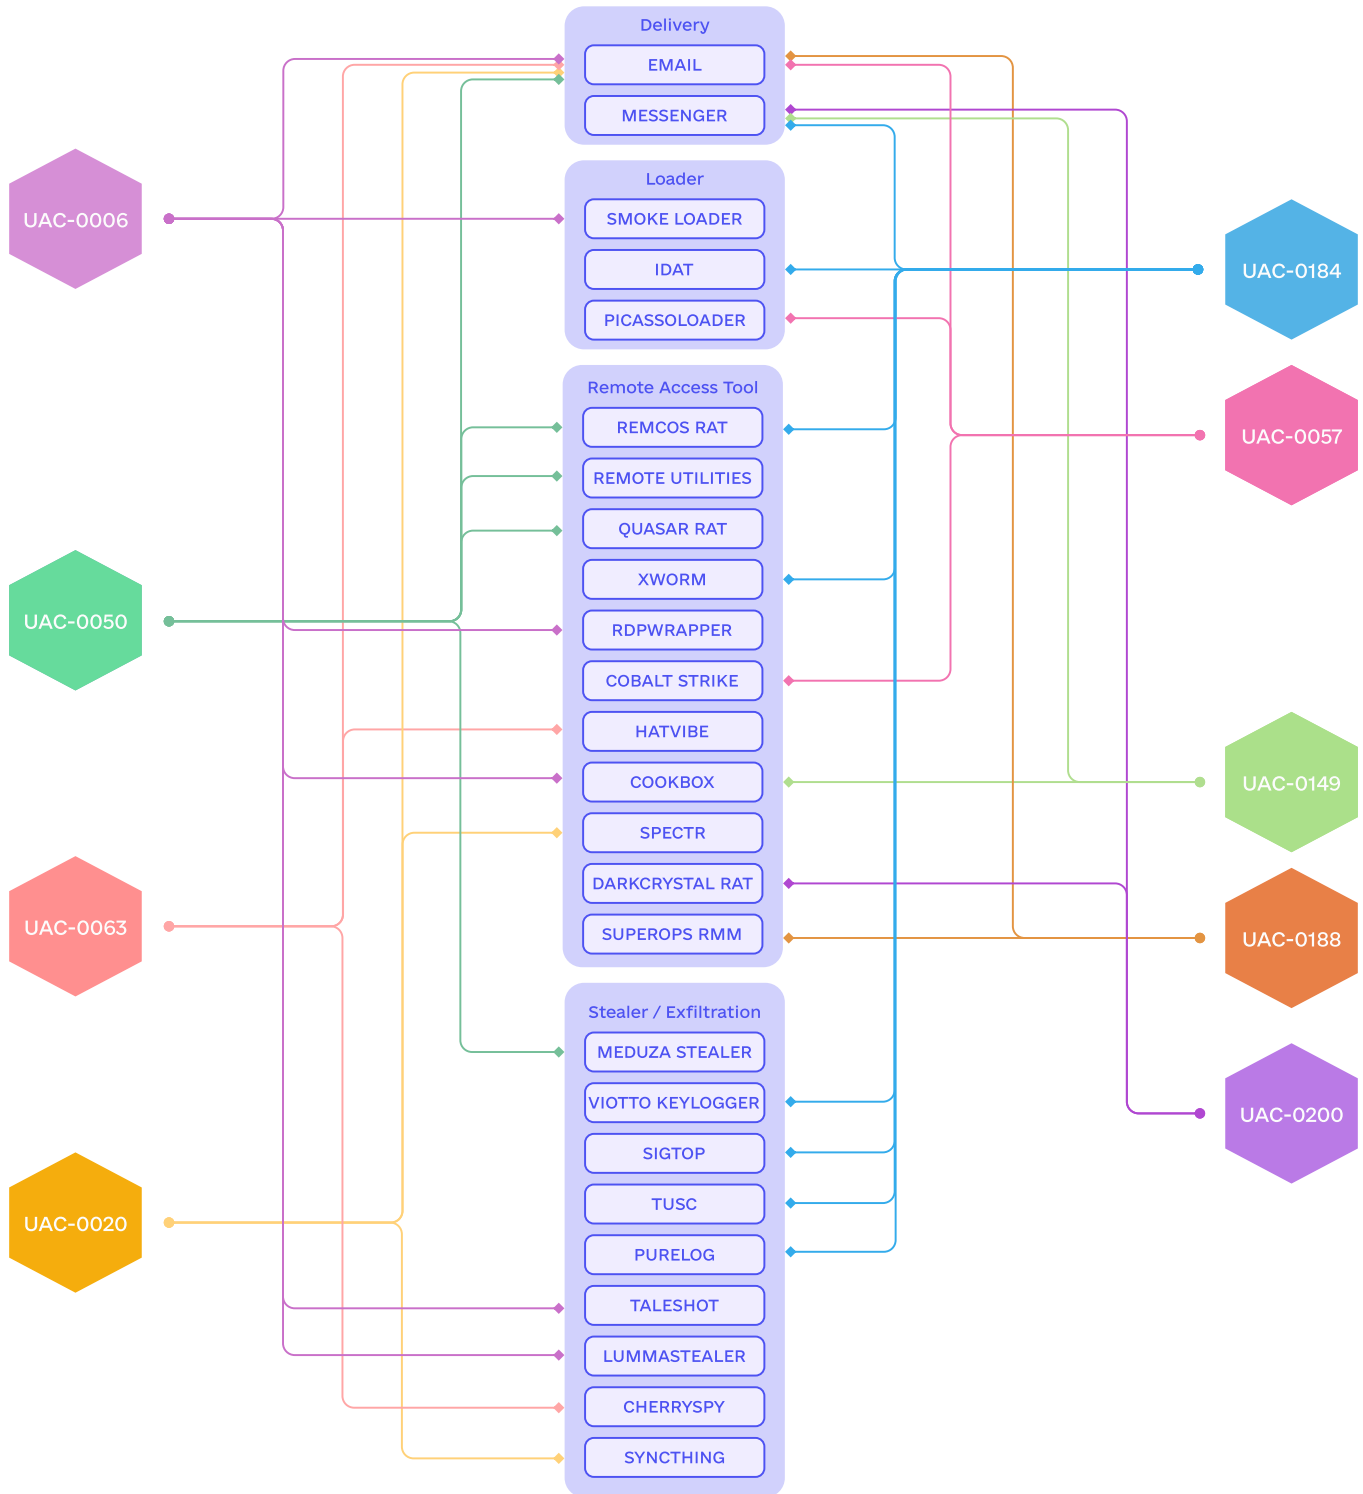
Delivery
EMAIL
MESSENGER

Loader
SMOKE LOADER
IDAT
PICASSOLOADER

Remote Access Tool
REMCOS RAT
REMOTE UTILITIES
QUASAR RAT
XWORM
RDPWRAPPER
COBALT STRIKE
HATVIBE
COOKBOX
SPECTR
DARKCRYSTAL RAT
SUPEROPS RMM

Stealer / Exfiltration
MEDUZA STEALER
VIOTTO KEYLOGGER
SIGTOP
TUSC
PURELOG
TALESHOT
LUMMASTEALER
CHERRYSPY
SYNCTHING

UAC-0006
UAC-0050
UAC-0063
UAC-0020
UAC-0184
UAC-0057
UAC-0149
UAC-0188
UAC-0200